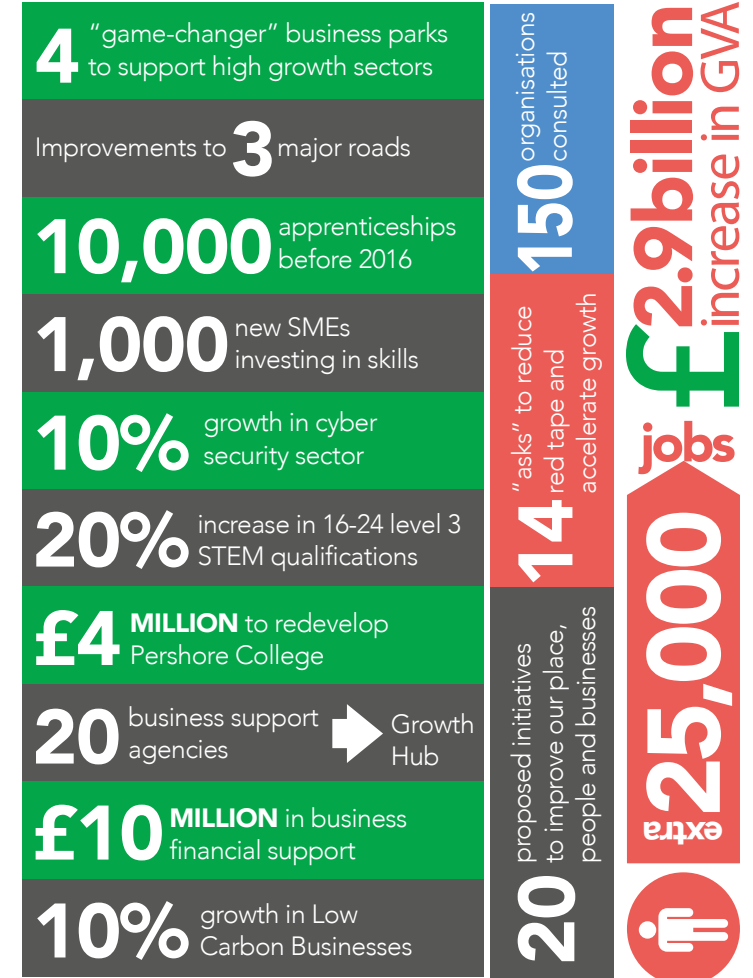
4 “game-changer” business parks to support high growth sectors

Improvements to 3 major roads

10,000 apprenticeships before 2016

1,000 new SMEs investing in skills

10% growth in cyber security sector

20% increase in 16-24 level 3 STEM qualifications

£4 MILLION to redevelop Pershore College

20 business support agencies Growth Hub

£10 MILLION in business financial support

10% growth in Low Carbon Businesses

150 organisations consulted

14 “asks” to reduce red tape and accelerate growth

20 proposed initiatives to improve our place, people and businesses

£2.9billion increase in GVA

jobs

25,000

extra